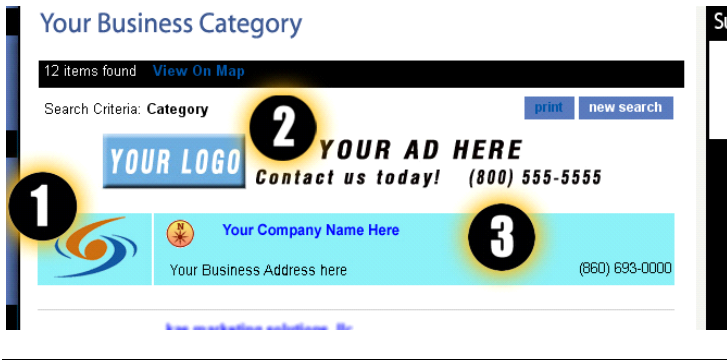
Your Business Category

12 items found View On Map

Search Criteria: Category

print new search

2

YOUR LOGO YOUR AD HERE
Contact us today! (800) 555-5555

1

Your Company Name Here

3

Your Business Address here (860) 693-0000

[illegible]

Su